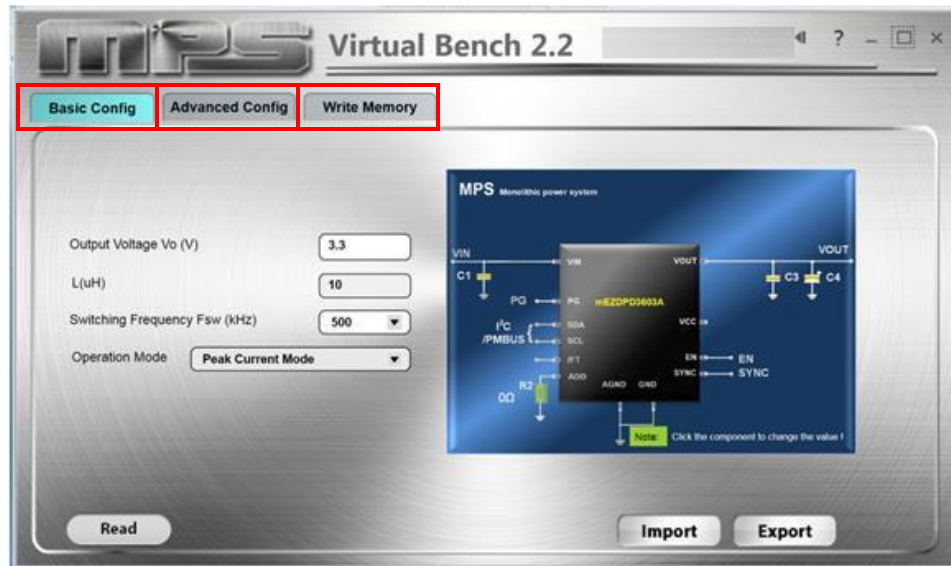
MPS Virtual Bench 2.2

? –

Basic Config
Advanced Config
Write Memory

Output Voltage Vo (V) 3.3
L(uH) 10
Switching Frequency Fsw (kHz) 500
Operation Mode Peak Current Mode

MPS Monolithic power system

VIN
VOUT
C1
C3
C4
VIN
VOUT
PG
PG
mEZDPD3603A
$I^2C$ /PMBUS
SDA
SCL
FT
ADD
VCC
EN
EN
SYNC
SYNC
R2
0Ω
AGND
GND
Note: Click the component to change the value !

Read
Import
Export